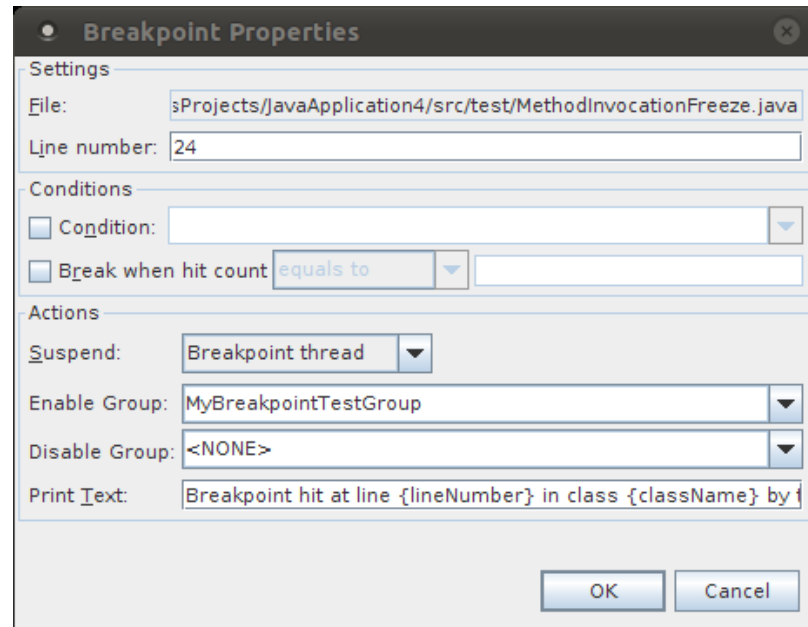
Breakpoint Properties

Settings

File: sProjects/JavaApplication4/src/test/MethodInvocationFreeze.java

Line number: 24

Conditions

Condition:

Break when hit count equals to

Actions

Suspend: Breakpoint thread

Enable Group: MyBreakpointTestGroup

Disable Group: <NONE>

Print Text: Breakpoint hit at line {lineNumber} in class {className} by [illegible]

OK Cancel